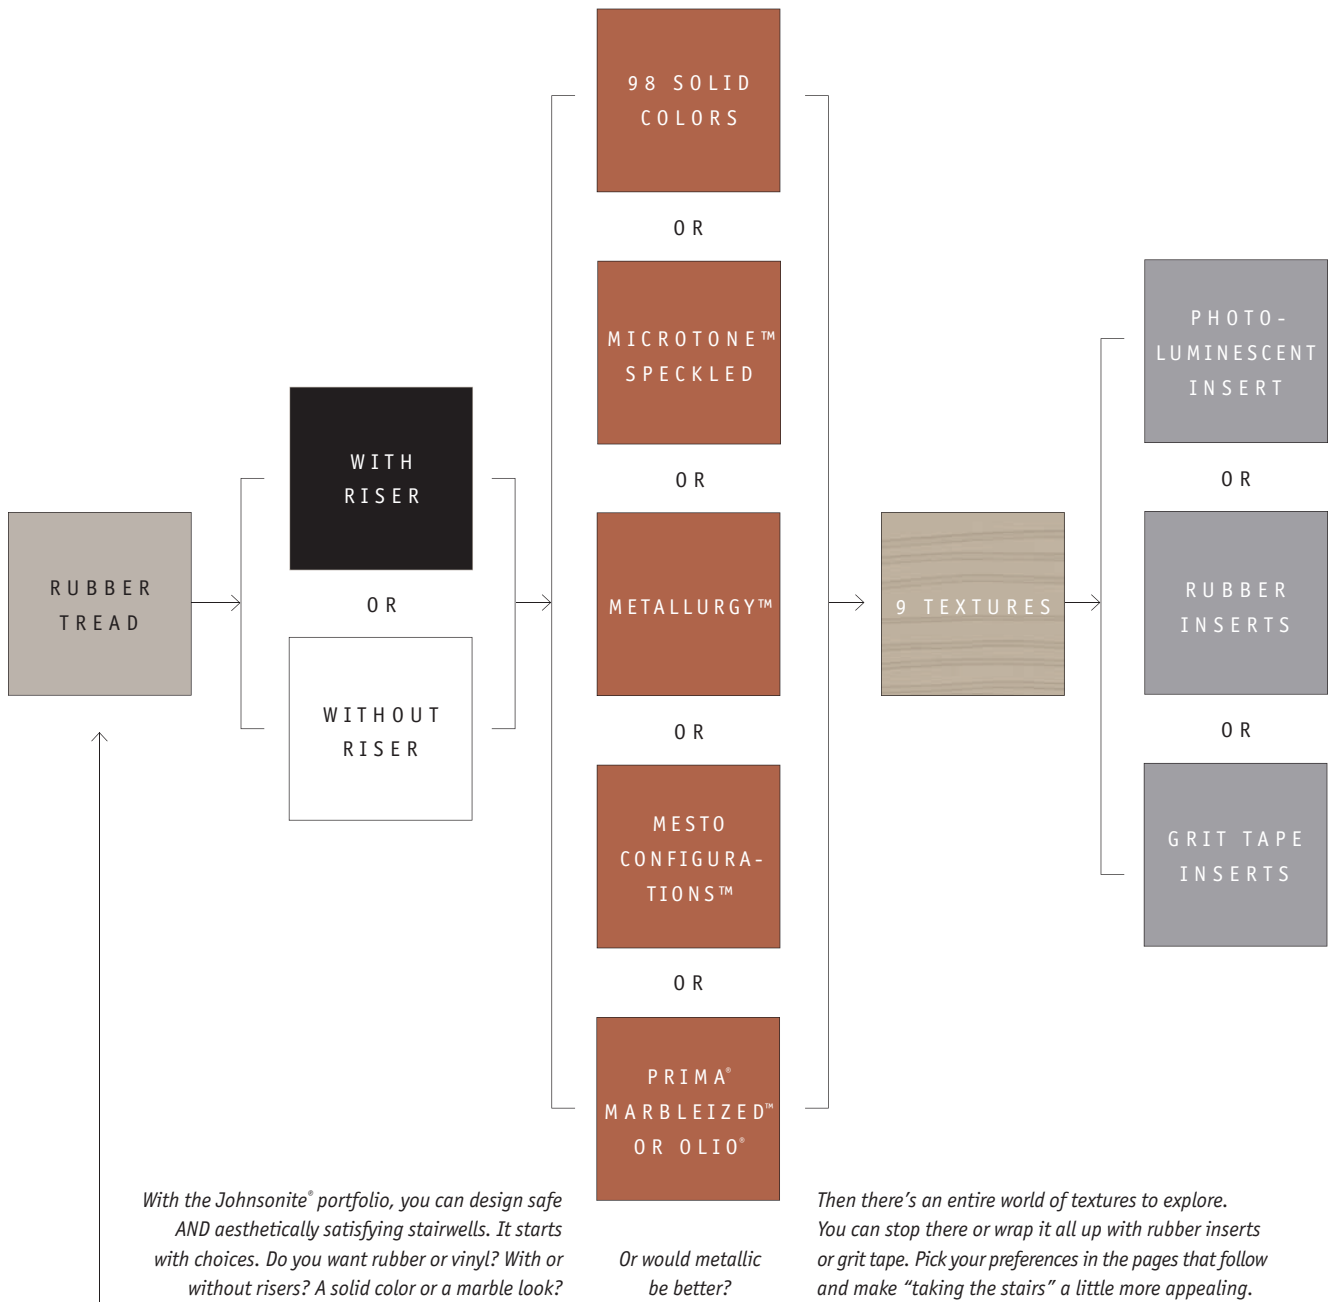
RUBBER TREAD

WITH RISER

OR

WITHOUT RISER

98 SOLID COLORS

OR

MICROTONE™ SPECKLED

OR

METALLURGY™

OR

MESTO CONFIGURATIONS™

OR

PRIMA® MARBLEIZED™ OR OLIO®

9 TEXTURES

PHOTO-LUMINESCENT INSERT

OR

RUBBER INSERTS

OR

GRIT TAPE INSERTS

With the Johnsonite® portfolio, you can design safe AND aesthetically satisfying stairwells. It starts with choices. Do you want rubber or vinyl? With or without risers? A solid color or a marble look?

Or would metallic be better?

Then there's an entire world of textures to explore. You can stop there or wrap it all up with rubber inserts or grit tape. Pick your preferences in the pages that follow and make "taking the stairs" a little more appealing.